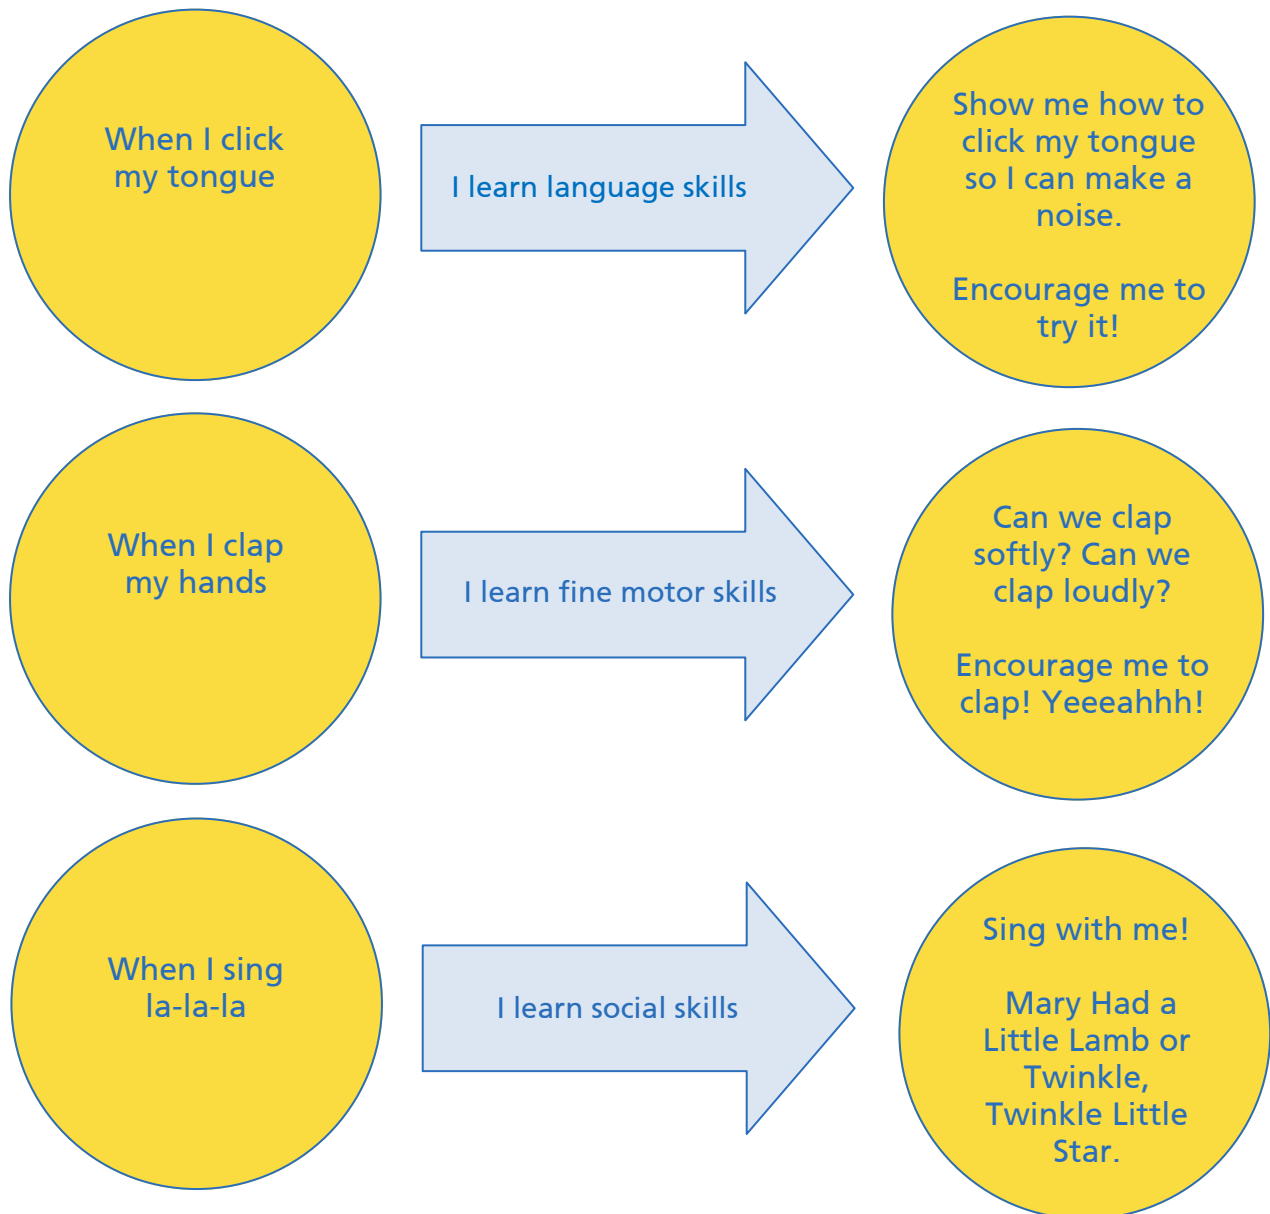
When I click my tongue

I learn language skills

Show me how to click my tongue so I can make a noise.

Encourage me to try it!

When I clap my hands

I learn fine motor skills

Can we clap softly? Can we clap loudly?

Encourage me to clap! Yeeeahhh!

When I sing la-la-la

I learn social skills

Sing with me!

Mary Had a Little Lamb or Twinkle, Twinkle Little Star.